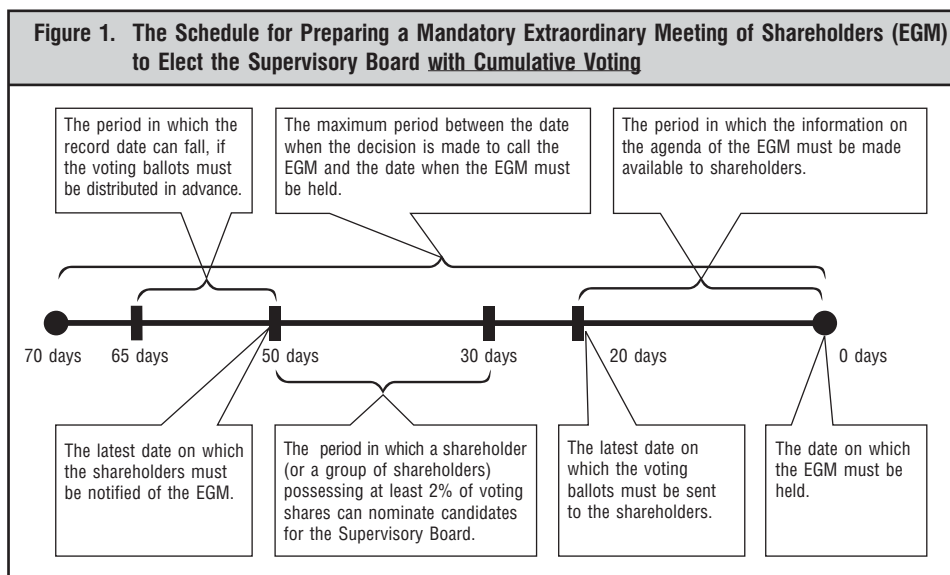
Figure 1. The Schedule for Preparing a Mandatory Extraordinary Meeting of Shareholders (EGM) to Elect the Supervisory Board with Cumulative Voting

The period in which the record date can fall, if the voting ballots must be distributed in advance.

The maximum period between the date when the decision is made to call the EGM and the date when the EGM must be held.

The period in which the information on the agenda of the EGM must be made available to shareholders.

70 days

65 days

50 days

30 days

20 days

0 days

The latest date on which the shareholders must be notified of the EGM.

The period in which a shareholder (or a group of shareholders) possessing at least 2% of voting shares can nominate candidates for the Supervisory Board.

The latest date on which the voting ballots must be sent to the shareholders.

The date on which the EGM must be held.